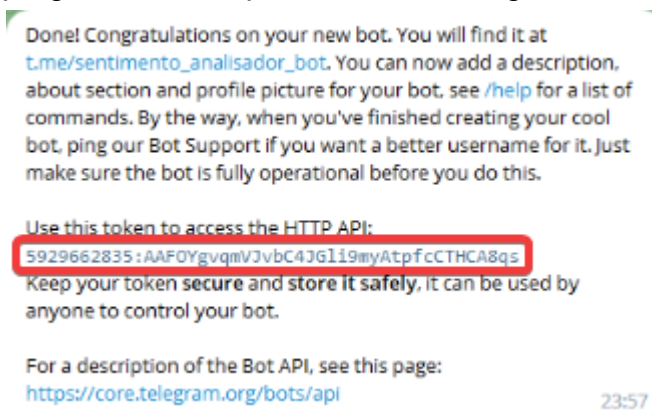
Done! Congratulations on your new bot. You will find it at t.me/sentimento_analisador_bot. You can now add a description, about section and profile picture for your bot, see /help for a list of commands. By the way, when you've finished creating your cool bot, ping our Bot Support if you want a better username for it. Just make sure the bot is fully operational before you do this.

Use this token to access the HTTP API:
5929662835:AAFOYgvqmVJvbC4JGli9myAtpfcCTHCA8qs
Keep your token secure and store it safely, it can be used by anyone to control your bot.

For a description of the Bot API, see this page:
https://core.telegram.org/bots/api

23:57